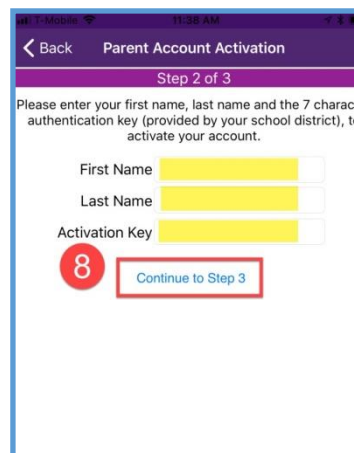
T-Mobile 11:38 AM

Back Parent Account Activation

Step 2 of 3

Please enter your first name, last name and the 7 charac authentication key (provided by your school district), t activate your account.

First Name

Last Name

Activation Key

8

Continue to Step 3